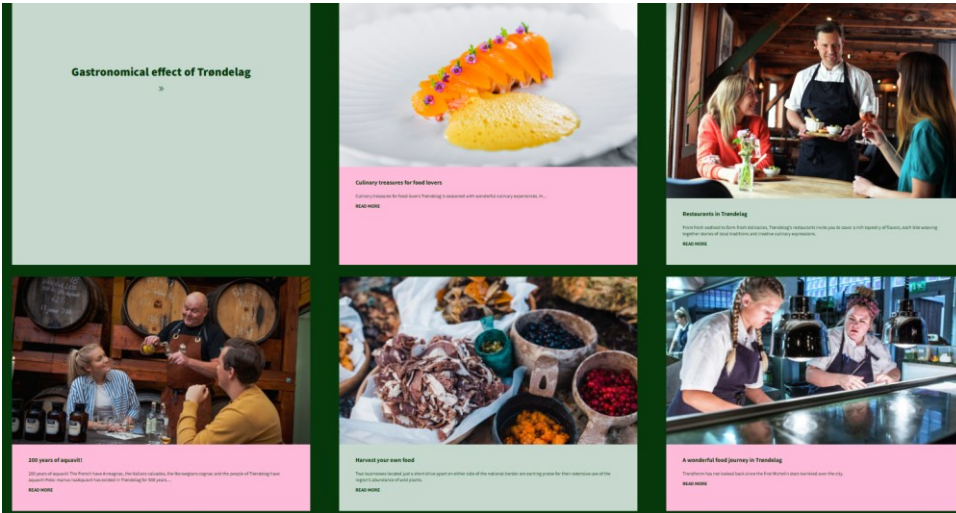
Gastronomical effect of Trøndelag

»

Culinary treasures for food lovers

Culinary treasures for food lovers Trøndelag is seasoned with wonderful culinary experiences. In...

READ MORE

Restaurants in Trøndelag

From fresh seafood to farm fresh delicacies, Trøndelag's restaurants invite you to savor a rich tapestry of flavors, each bite weaving together stories of local tradition and creative culinary expression.

READ MORE

200 years of aquavit!

200 years of aquavit! The French have Armagnac, the Italians valpolicella, the Norwegians cognac and the people of Trøndelag have aquavit! Plets- Hornus readaquavit has been distilled in Trøndelag for 200 years....

READ MORE

Harvest your own food

Two businesses located just a short drive apart on either side of the national border are earning praise for their extensive use of the region's abundance of wild plants.

READ MORE

A wonderful food journey in Trøndelag

Trondheim has not looked back since the first Michelin stars twinkled over the city.

READ MORE